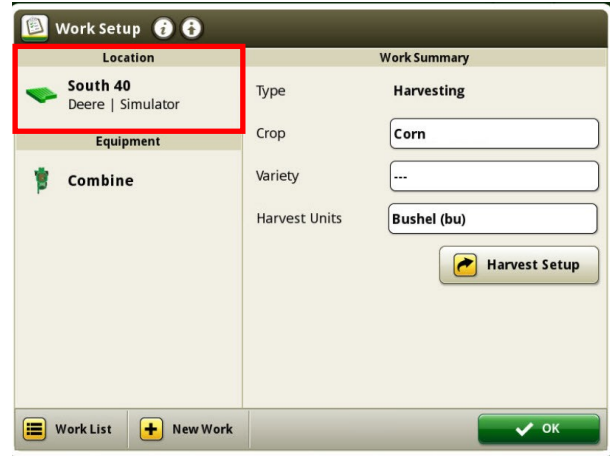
Work Setup

Location

South 40
Deere | Simulator

Equipment

Combine

Work Summary

| | |
|---|---|
| Type | Harvesting |
| Crop | Corn |
| Variety | --- |
| Harvest Units | Bushel (bu) |

Harvest Setup

Work List

New Work

OK